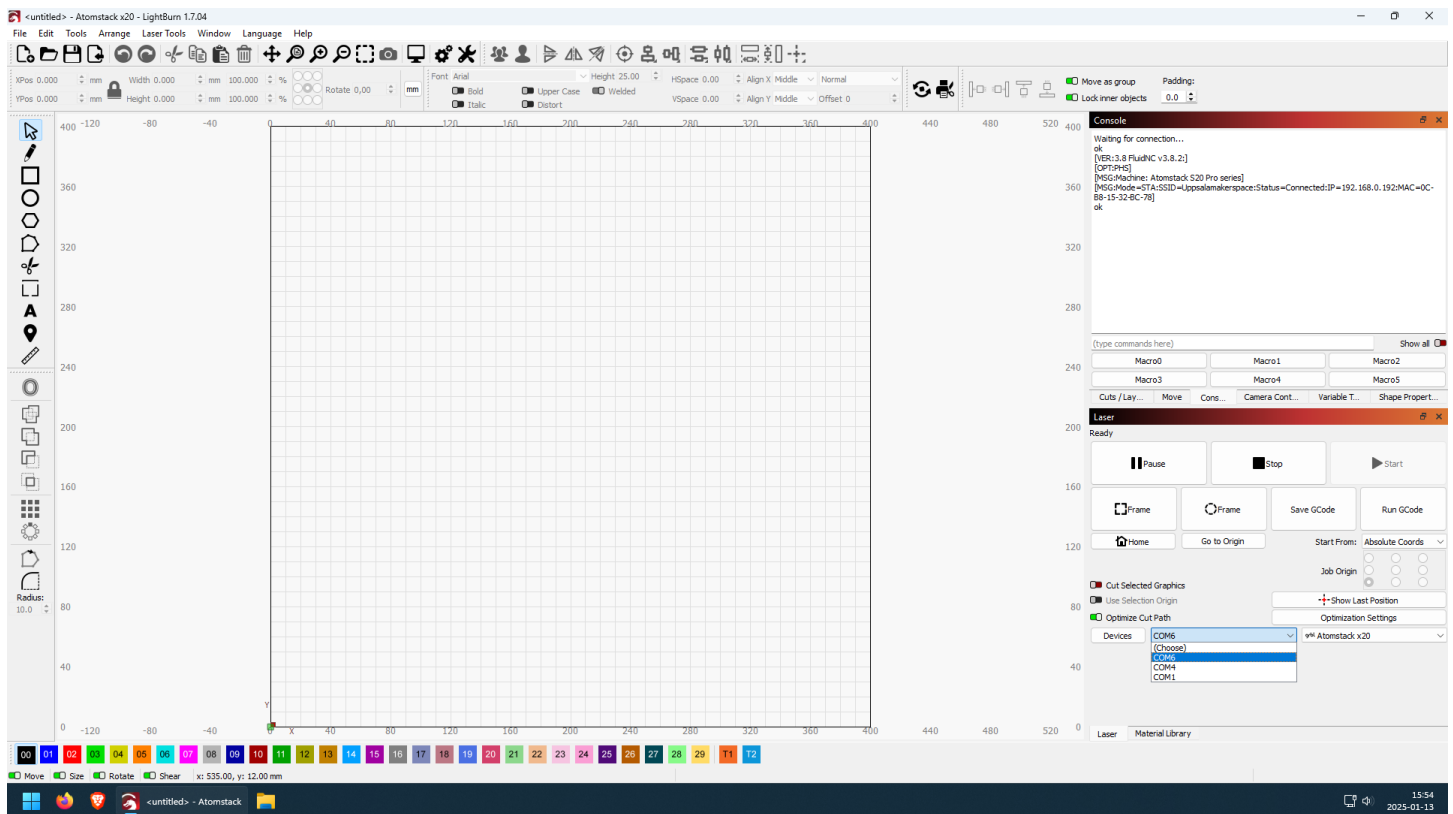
<untitled> - Atomstack x20 - LightBurn 1.7.04

File Edit Tools Arrange Laser Tools Window Language Help

XPos 0.000 mm Width 0.000 mm 100.000 % Rotate 0,00 mm Font Arial Height 25.00 HSpace 0.00 Align X Middle Normal Move as group Padding:
YPos 0.000 mm Height 0.000 mm 100.000 % Bold Upper Case Welded VSpace 0.00 Align Y Middle Offset 0 Lock inner objects 0.0
Italic Distort

-120 -80 -40 0 40 80 120 160 200 240 280 320 360 400 440 480 520
400 360 320 280 240 200 160 120 80 40 0
Y X

Radius:
10.0

Console

Waiting for connection...
ok
[VER:3.8 FluidNC v3.8.2:]
[OPT:PHS]
[MSG:Machine: Atomstack S20 Pro series]
[MSG:Mode=STA:SSID=Uppsalamakerspace:Status=Connected:IP=192.168.0.192:MAC=0C-B8-15-32-BC-78]
ok

(type commands here) Show all

| Macro0 | Macro1 | Macro2 |
|---|---|---|
| Macro3 | Macro4 | Macro5 |

Cuts / Lay... Move Cons... Camera Cont... Variable T... Shape Propert...

Laser
Ready

Pause Stop Start

Frame Frame Save GCode Run GCode

Home Go to Origin Start From: Absolute Coords

Job Origin

Cut Selected Graphics
Use Selection Origin Show Last Position
Optimize Cut Path Optimization Settings

Devices COM6 Atomstack x20
(Choose)
COM6
COM4
COM1

Laser Material Library

00 01 02 03 04 05 06 07 08 09 10 11 12 13 14 15 16 17 18 19 20 21 22 23 24 25 26 27 28 29 T1 T2

Move Size Rotate Shear x: 535.00, y: 12.00 mm

<untitled> - Atomstack

15:54
2025-01-13